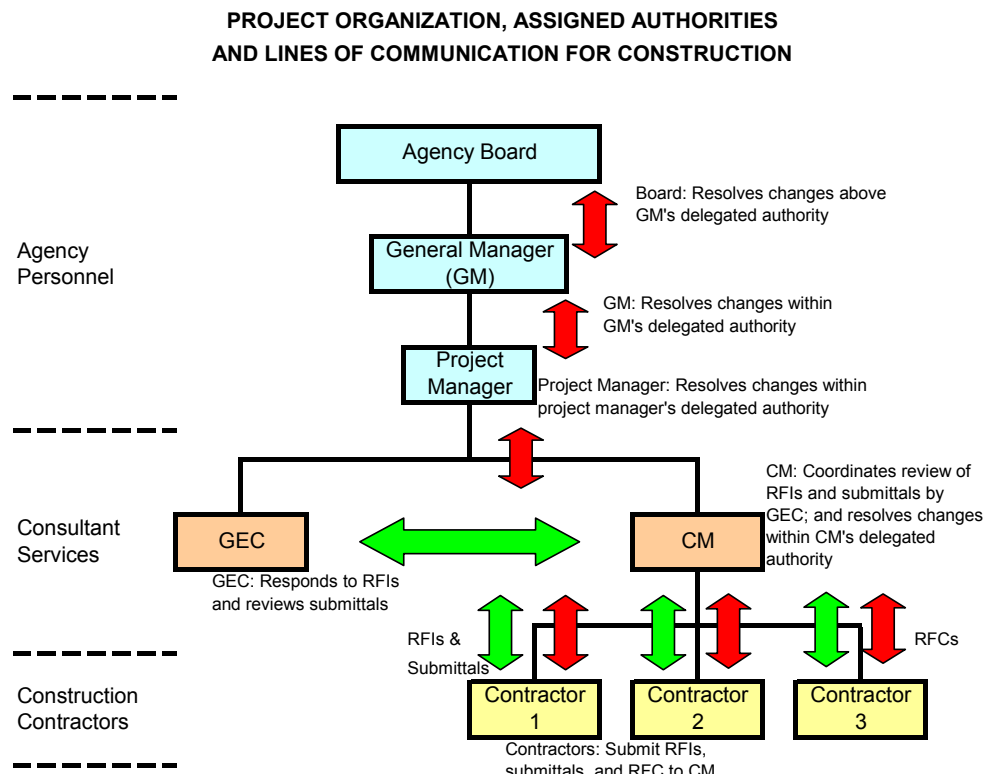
PROJECT ORGANIZATION, ASSIGNED AUTHORITIES
AND LINES OF COMMUNICATION FOR CONSTRUCTION

Agency Board

Board: Resolves changes above GM's delegated authority

Agency Personnel

General Manager (GM)

GM: Resolves changes within GM's delegated authority

Project Manager

Project Manager: Resolves changes within project manager's delegated authority

CM: Coordinates review of RFIs and submittals by GEC; and resolves changes within CM's delegated authority

Consultant Services

GEC

CM

GEC: Responds to RFIs and reviews submittals

RFIs & Submittals

RFCs

Construction Contractors

Contractor 1

Contractor 2

Contractor 3

Contractors: Submit RFIs, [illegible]